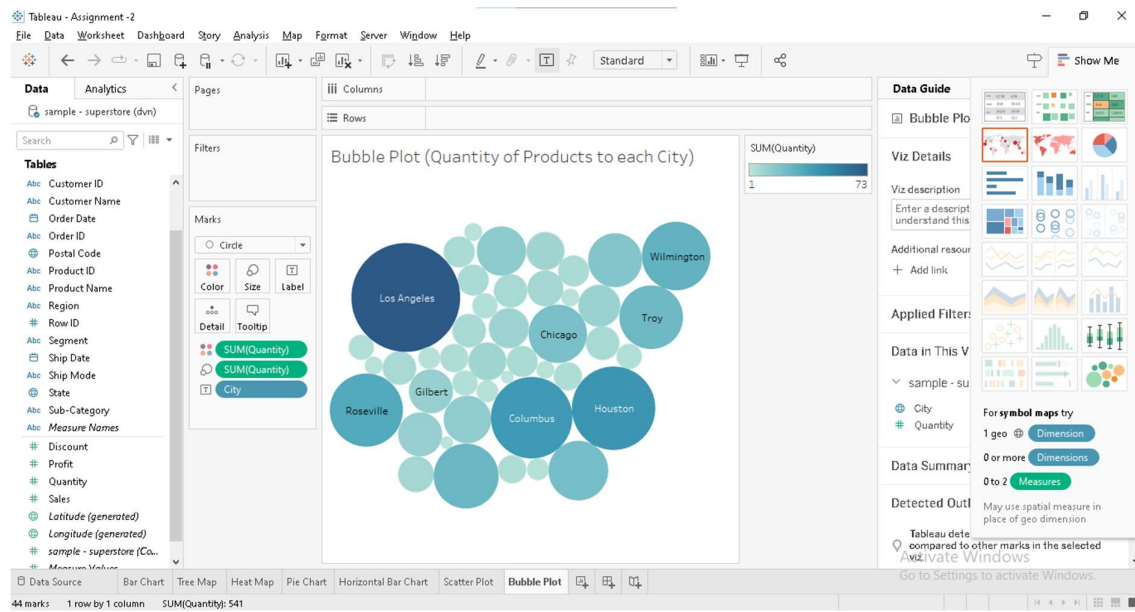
Tableau - Assignment -2

File Data Worksheet Dashboard Story Analysis Map Format Server Window Help

Standard

Show Me

Data Analytics

sample - superstore (dvn)

Search

Tables

Abc Customer ID
Abc Customer Name
Order Date
Abc Order ID
Postal Code
Abc Product ID
Abc Product Name
Abc Region
# Row ID
Abc Segment
Ship Date
Abc Ship Mode
State
Abc Sub-Category
Abc Measure Names
# Discount
# Profit
# Quantity
# Sales
Latitude (generated)
Longitude (generated)
# sample - superstore (Co...
# Measure Values

Pages

Filters

Marks

Circle

Color Size Label

Detail Tooltip

SUM(Quantity)
SUM(Quantity)
City

Columns

Rows

Bubble Plot (Quantity of Products to each City)

SUM(Quantity)

1 73

Los Angeles
Wilmington
Troy
Chicago
Gilbert
Roseville
Columbus
Houston

Data Guide

Bubble Plo

Viz Details

Viz description

Enter a descript understand this

Additional resour

+ Add link

Applied Filters

Data in This V

sample - su

City
Quantity

Data Summary

Detected Outl

Tableau dete compared to other marks in the selected viz.

For symbol maps try

1 geo Dimension

0 or more Dimensions

0 to 2 Measures

May use spatial measure in place of geo dimension

Activate Windows
Go to Settings to activate Windows.

Data Source Bar Chart Tree Map Heat Map Pie Chart Horizontal Bar Chart Scatter Plot Bubble Plot

44 marks 1 row by 1 column SUM(Quantity): 541